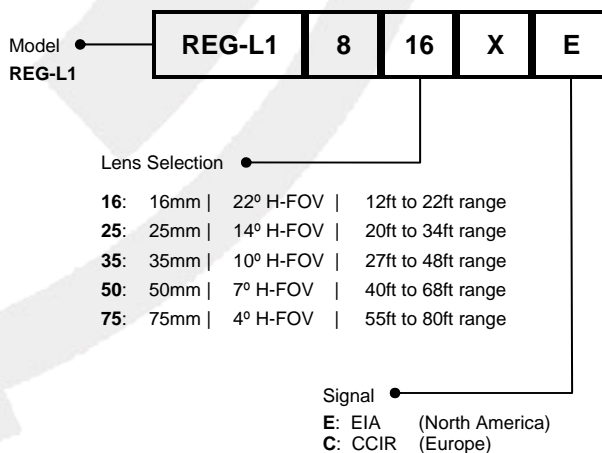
Model
REG-L1

| REG-L1 | 8 | 16 | X | E |
|---|---|---|---|---|

Lens Selection

16: 16mm | 22º H-FOV | 12ft to 22ft range
25: 25mm | 14º H-FOV | 20ft to 34ft range
35: 35mm | 10º H-FOV | 27ft to 48ft range
50: 50mm | 7º H-FOV | 40ft to 68ft range
75: 75mm | 4º H-FOV | 55ft to 80ft range

Signal
E: EIA (North America)
C: CCIR (Europe)